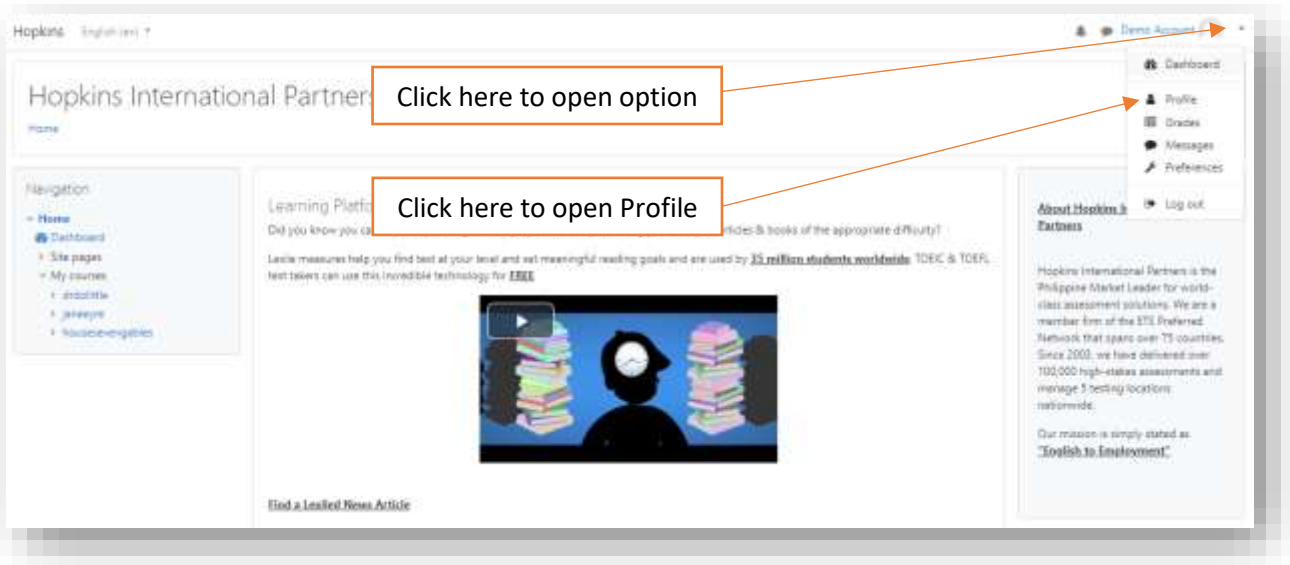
Hopkins English (en)

Demo Account

Dashboard
Profile
Grades
Messages
Preferences
Log out

Hopkins International Partners

Home

Click here to open option

Click here to open Profile

Navigation
Home
Dashboard
Site pages
My courses
dodolittle
janeeyre
housesevengables

Learning Platfo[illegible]

Did you know you ca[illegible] rticles & books of the appropriate difficulty?

Lexile measures help you find text at your level and set meaningful reading goals and are used by 35 million students worldwide. TOEIC & TOEFL test takers can use this incredible technology for FREE.

Find a Lexiled News Article

About Hopkins I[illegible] Partners

Hopkins International Partners is the Philippine Market Leader for world-class assessment solutions. We are a member firm of the ETS Preferred Network that spans over 75 countries. Since 2003, we have delivered over 100,000 high-stakes assessments and manage 5 testing locations nationwide.

Our mission is simply stated as "English to Employment".